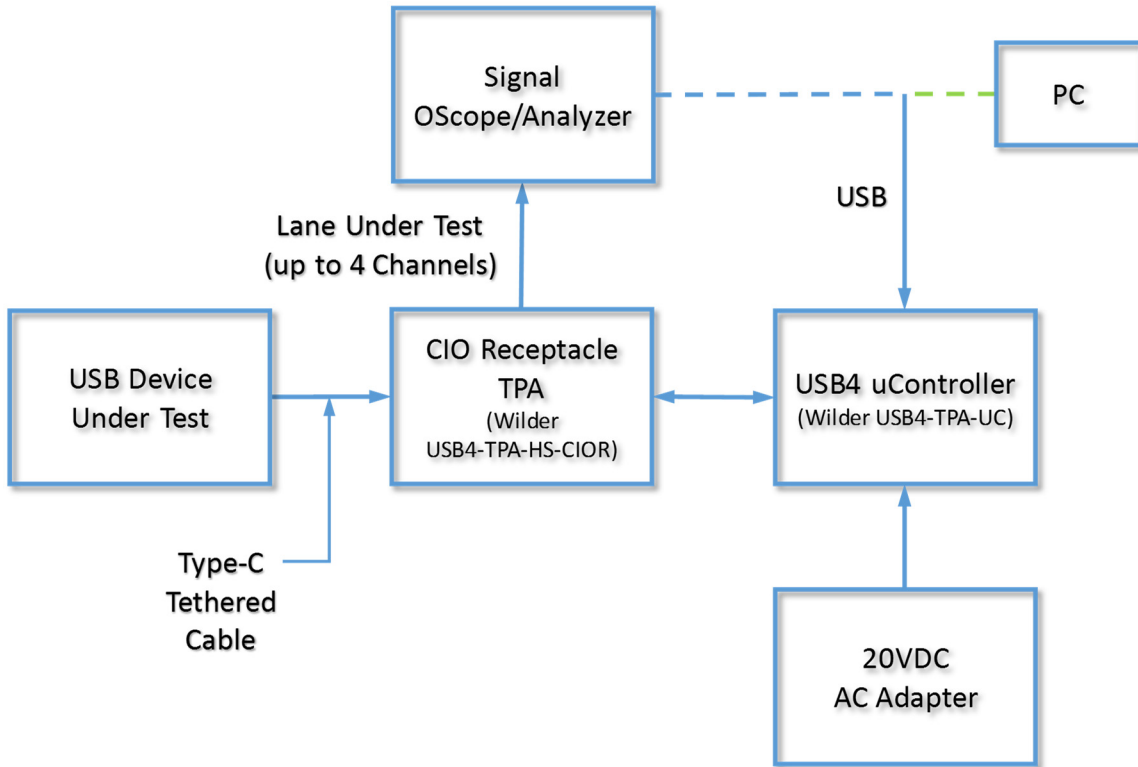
Signal
OScope/Analyzer

PC

USB

Lane Under Test
(up to 4 Channels)

USB Device
Under Test

CIO Receptacle
TPA
(Wilder
USB4-TPA-HS-CIOR)

USB4 uController
(Wilder USB4-TPA-UC)

Type-C
Tethered
Cable

20VDC
AC Adapter